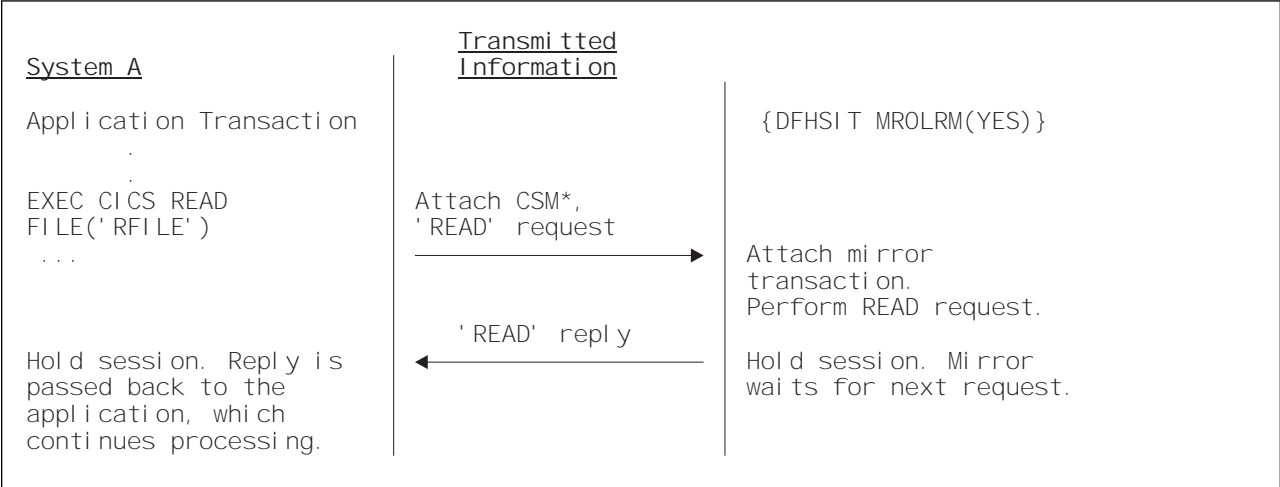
System A

Transmitted Information

Application Transaction
.
.
EXEC CICS READ
FILE('RFILE')
...

{DFHSIT MROLRM(YES)}

Attach CSM*,
'READ' request

Attach mirror
transaction.
Perform READ request.

'READ' reply

Hold session. Reply is passed back to the application, which continues processing.

Hold session. Mirror waits for next request.